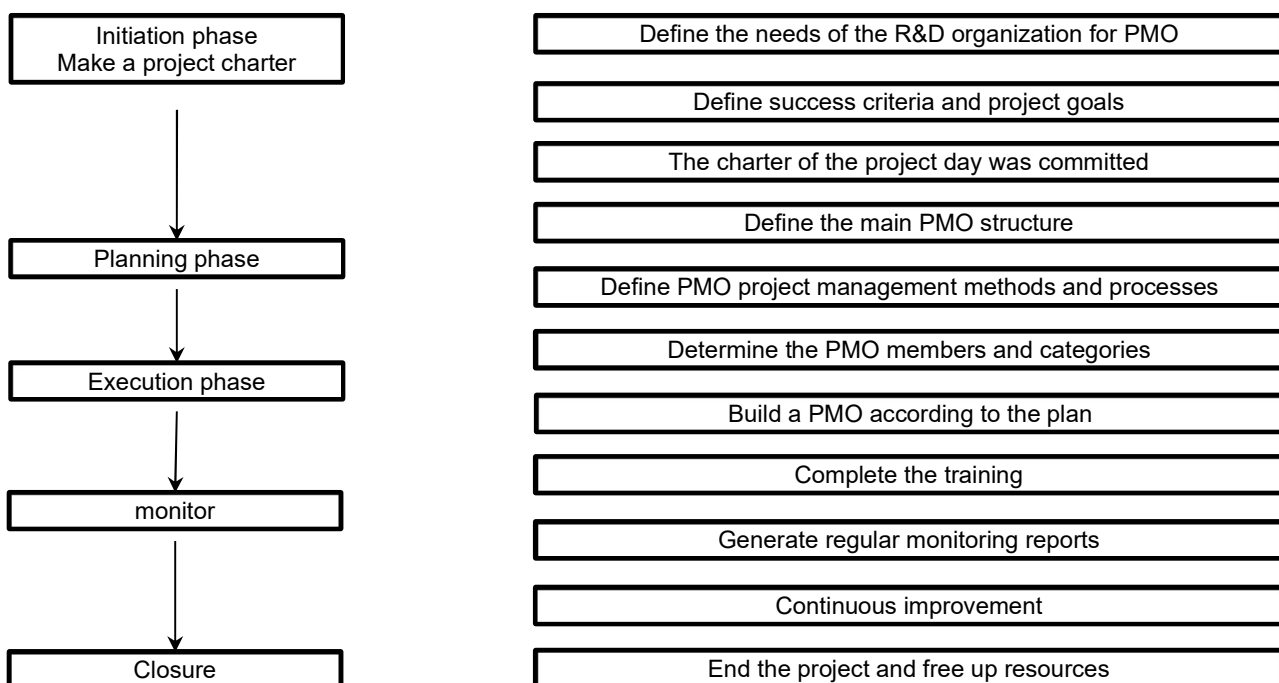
Initiation phase
Make a project charter

Planning phase

Execution phase

monitor

Closure

Define the needs of the R&D organization for PMO

Define success criteria and project goals

The charter of the project day was committed

Define the main PMO structure

Define PMO project management methods and processes

Determine the PMO members and categories

Build a PMO according to the plan

Complete the training

Generate regular monitoring reports

Continuous improvement

End the project and free up resources